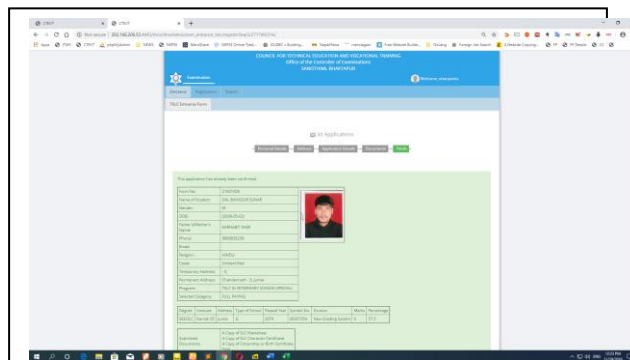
COUNCIL FOR TECHNICAL EDUCATION AND VOCATIONAL TRAINING
Office of the Controller of Examinations
SANOTHIMI, BHAKTAPUR

Examination

All Applications

Personal Details
Address
Application Details
Documents
Finish

This application has already been confirmed.

| Form No | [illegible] |
|---|---|
| Name of Student | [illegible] BAHADUR KUMAR |
| Gender | M |
| DOB | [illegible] |
| Father's/Mother's Name | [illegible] |
| Phone | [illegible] |
| Email | |
| Religion | HINDU |
| Caste | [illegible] |
| Temporary Address | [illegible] |
| Permanent Address | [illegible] |
| Program | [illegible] |
| Selected Category | FULL PAYING |

| Degree | Institute | Address | Type of School | Passed Year | Symbol No. | Division | Marks | Percentage |
|---|---|---|---|---|---|---|---|---|
| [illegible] | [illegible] | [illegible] | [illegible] | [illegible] | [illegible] | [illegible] | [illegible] | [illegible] |

Submitted Documents
A Copy of SLC Marksheet
A Copy of SLC Character Certificate
A Copy of Citizenship or Birth Certificate